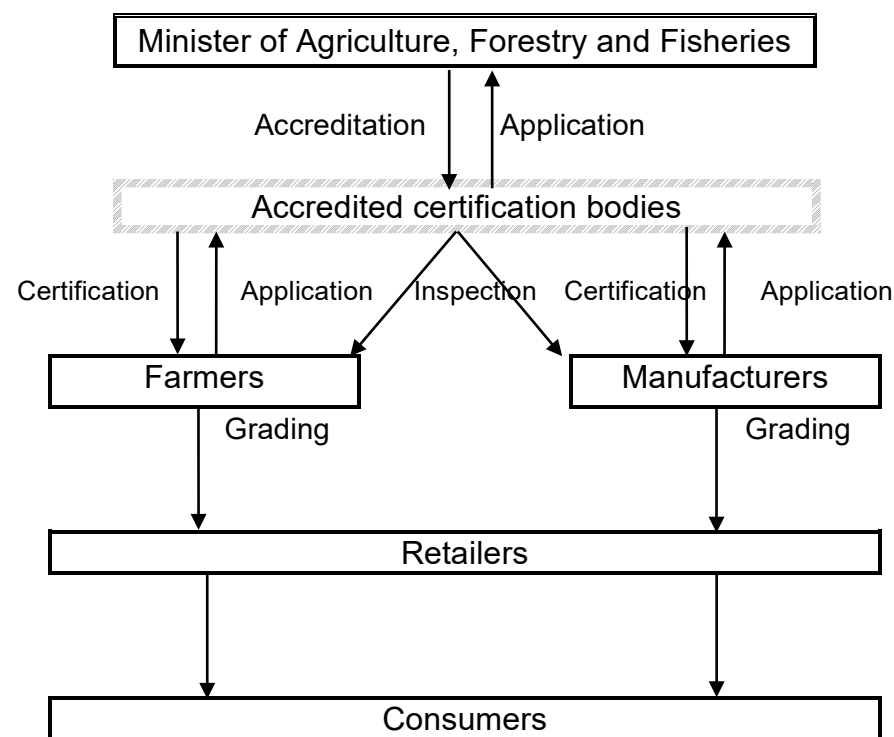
Minister of Agriculture, Forestry and Fisheries

Accreditation

Application

Accredited certification bodies

Certification

Application

Inspection

Certification

Application

Farmers

Manufacturers

Grading

Grading

Retailers

Consumers